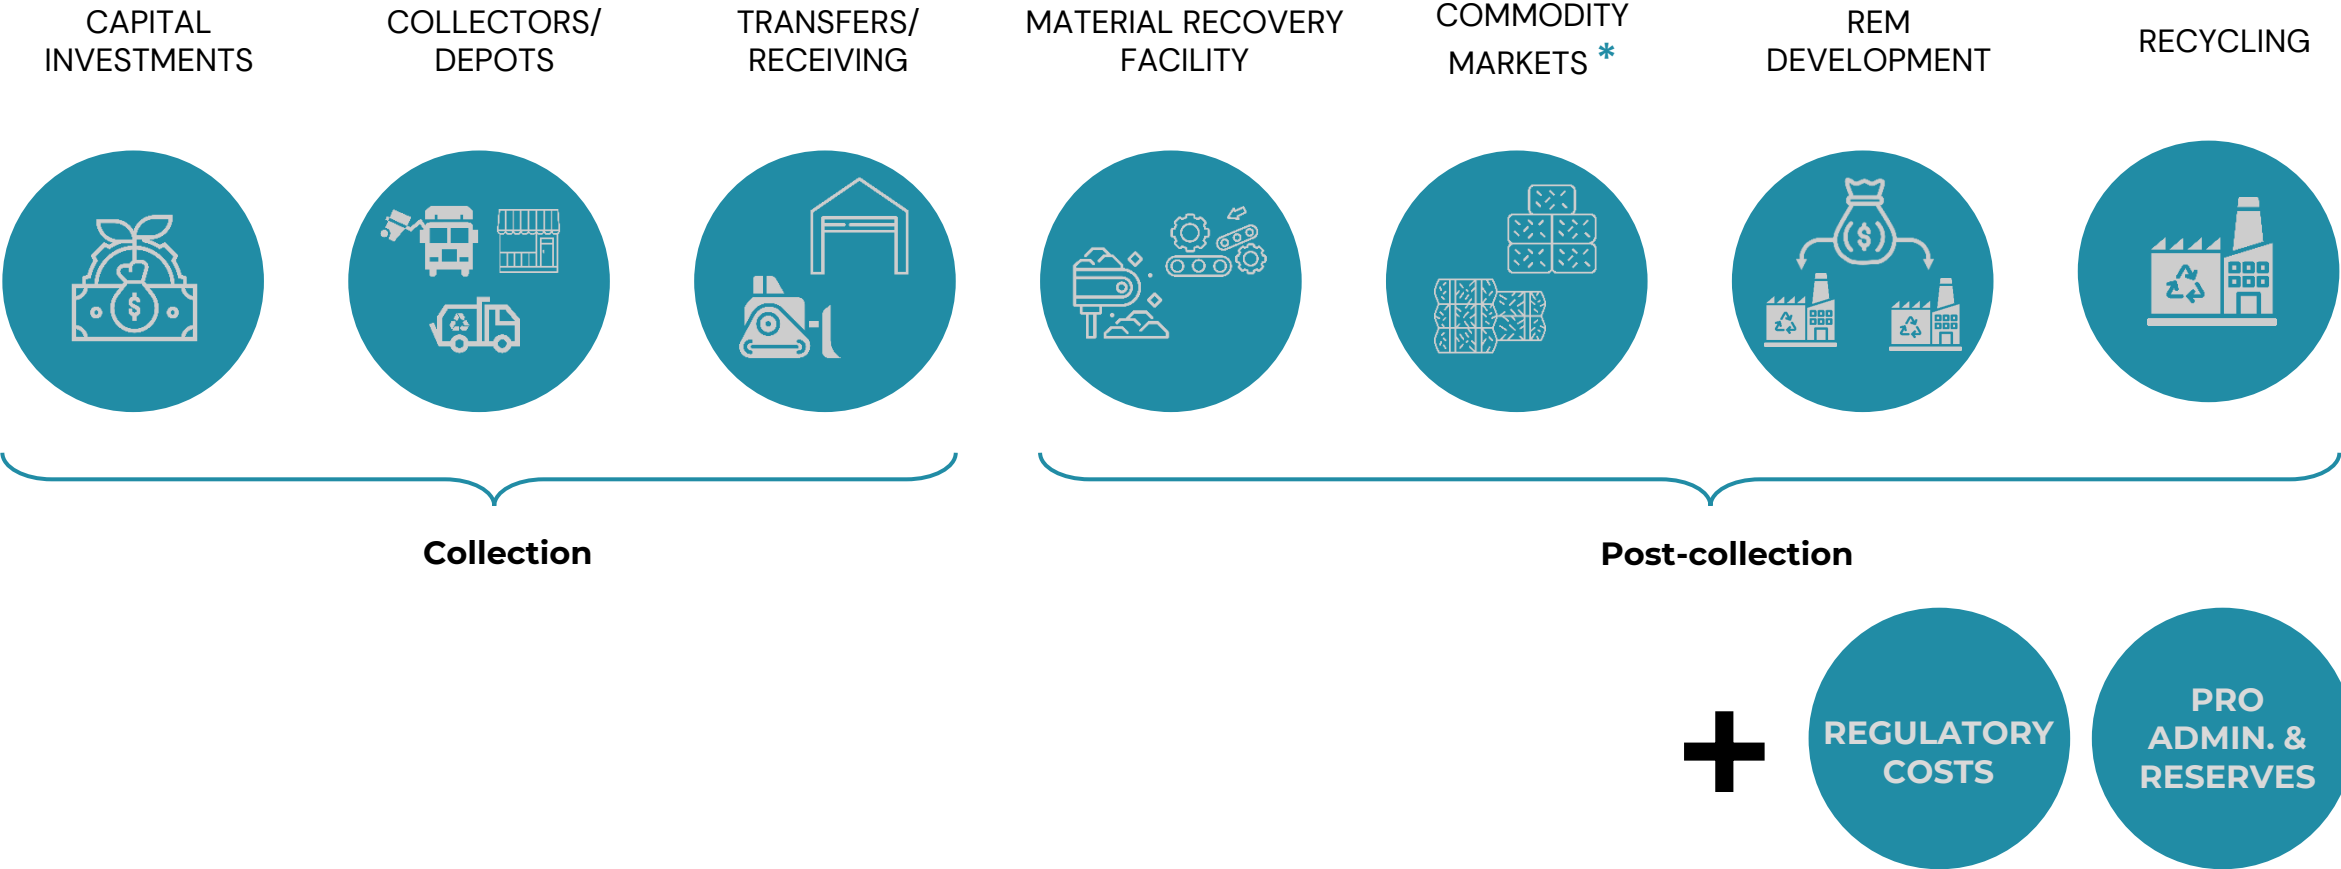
CAPITAL INVESTMENTS

COLLECTORS/ DEPOTS

TRANSFERS/ RECEIVING

MATERIAL RECOVERY FACILITY

COMMODITY MARKETS *

REM DEVELOPMENT

RECYCLING

$

Collection

Post-collection

+

REGULATORY COSTS

PRO ADMIN. & RESERVES